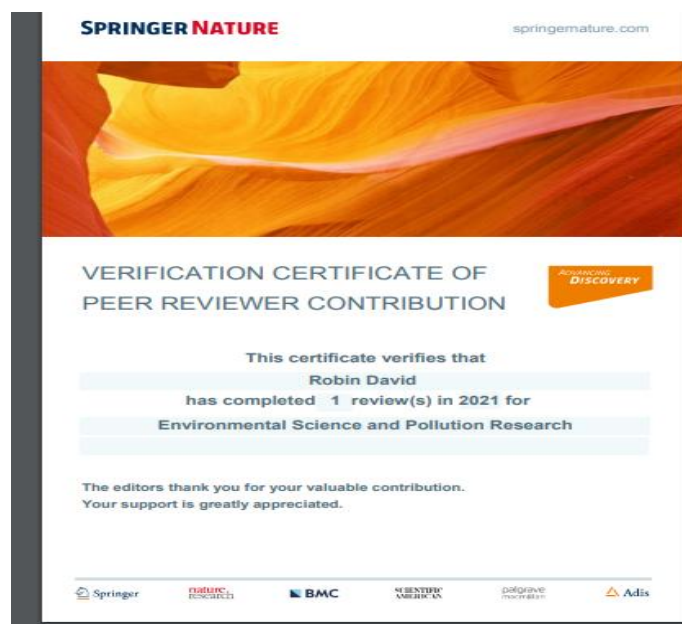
SPRINGER NATURE

springernature.com

VERIFICATION CERTIFICATE OF PEER REVIEWER CONTRIBUTION

ADVANCING DISCOVERY

This certificate verifies that

Robin David

has completed 1 review(s) in 2021 for

Environmental Science and Pollution Research

The editors thank you for your valuable contribution. Your support is greatly appreciated.

Springer nature research BMC SCIENTIFIC AMERICAN palgrave macmillan Adis